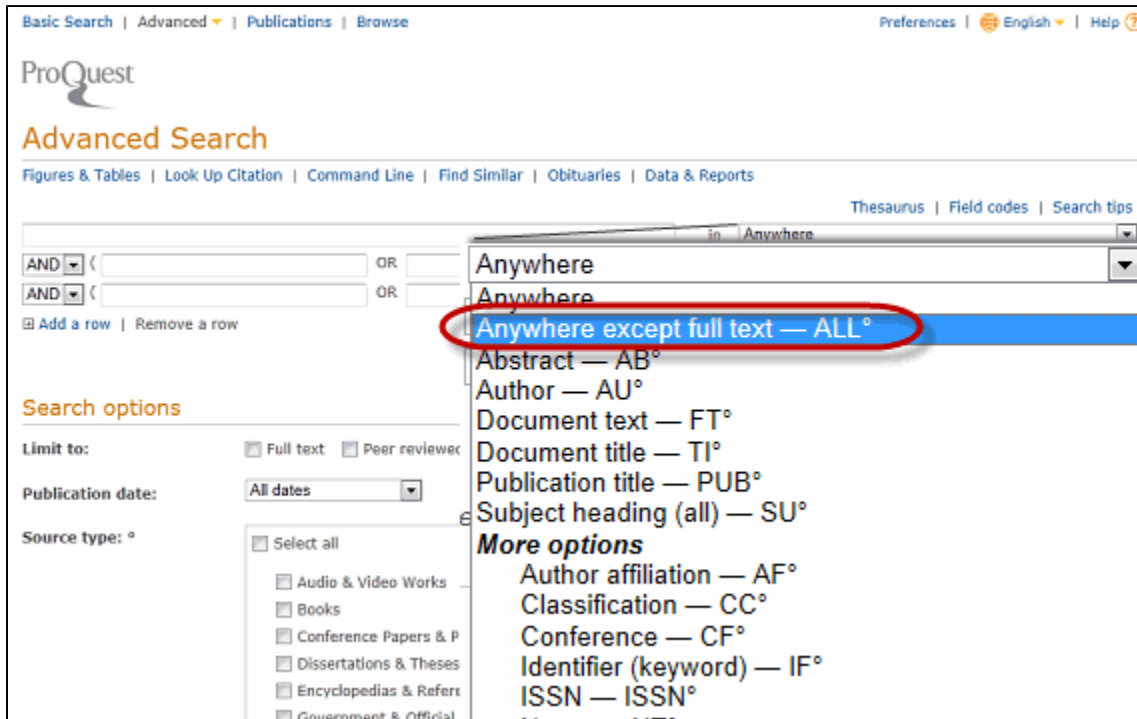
Basic Search | Advanced | Publications | Browse

Preferences | English | Help

ProQuest

Advanced Search

Figures & Tables | Look Up Citation | Command Line | Find Similar | Obituaries | Data & Reports

Thesaurus | Field codes | Search tips

in Anywhere

AND ( OR

AND ( OR

Add a row | Remove a row

Anywhere

Anywhere

Anywhere except full text — ALL°

Abstract — AB°

Author — AU°

Document text — FT°

Document title — TI°

Publication title — PUB°

Subject heading (all) — SU°

More options

Author affiliation — AF°

Classification — CC°

Conference — CF°

Identifier (keyword) — IF°

ISSN — ISSN°

Search options

Limit to: Full text Peer reviewec

Publication date: All dates

Source type: °

Select all

Audio & Video Works

Books

Conference Papers & P

Dissertations & Theses

Encyclopedias & Refere

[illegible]